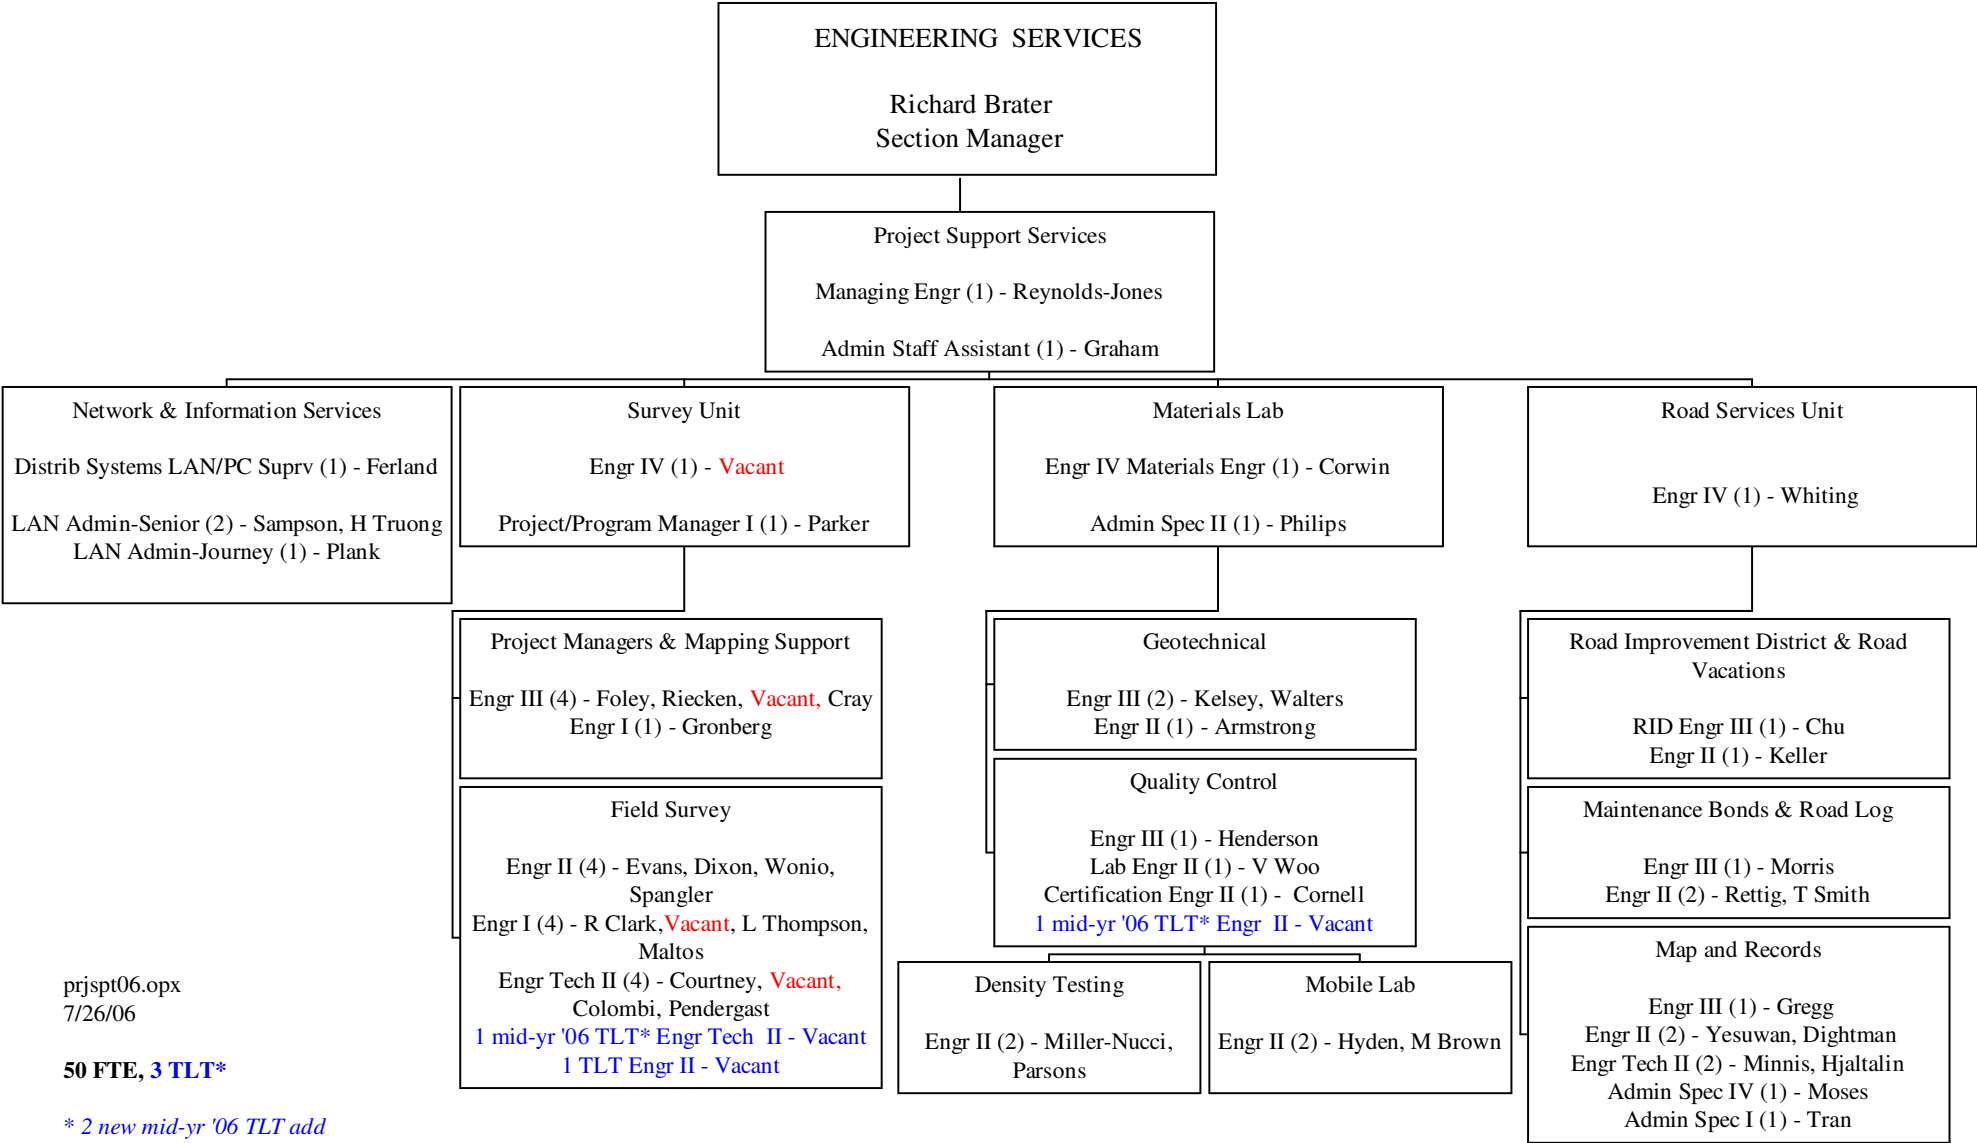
ENGINEERING SERVICES

Richard Brater
Section Manager

Project Support Services

Managing Engr (1) - Reynolds-Jones

Admin Staff Assistant (1) - Graham

Network & Information Services

Distrib Systems LAN/PC Suprv (1) - Ferland

LAN Admin-Senior (2) - Sampson, H Truong
LAN Admin-Journey (1) - Plank

Survey Unit

Engr IV (1) - Vacant

Project/Program Manager I (1) - Parker

Materials Lab

Engr IV Materials Engr (1) - Corwin

Admin Spec II (1) - Philips

Road Services Unit

Engr IV (1) - Whiting

Project Managers & Mapping Support

Engr III (4) - Foley, Riecken, Vacant, Cray
Engr I (1) - Gronberg

Field Survey

Engr II (4) - Evans, Dixon, Wonio, Spangler
Engr I (4) - R Clark, Vacant, L Thompson, Maltos
Engr Tech II (4) - Courtney, Vacant, Colombi, Pendergast
1 mid-yr '06 TLT* Engr Tech II - Vacant
1 TLT Engr II - Vacant

Geotechnical

Engr III (2) - Kelsey, Walters
Engr II (1) - Armstrong

Quality Control

Engr III (1) - Henderson
Lab Engr II (1) - V Woo
Certification Engr II (1) - Cornell
1 mid-yr '06 TLT* Engr II - Vacant

Density Testing

Engr II (2) - Miller-Nucci, Parsons

Mobile Lab

Engr II (2) - Hyden, M Brown

Road Improvement District & Road Vacations

RID Engr III (1) - Chu
Engr II (1) - Keller

Maintenance Bonds & Road Log

Engr III (1) - Morris
Engr II (2) - Rettig, T Smith

Map and Records

Engr III (1) - Gregg
Engr II (2) - Yesuwan, Dightman
Engr Tech II (2) - Minnis, Hjaltalin
Admin Spec IV (1) - Moses
Admin Spec I (1) - Tran

prjspt06.opx
7/26/06

50 FTE, 3 TLT*

* 2 new mid-yr '06 TLT add